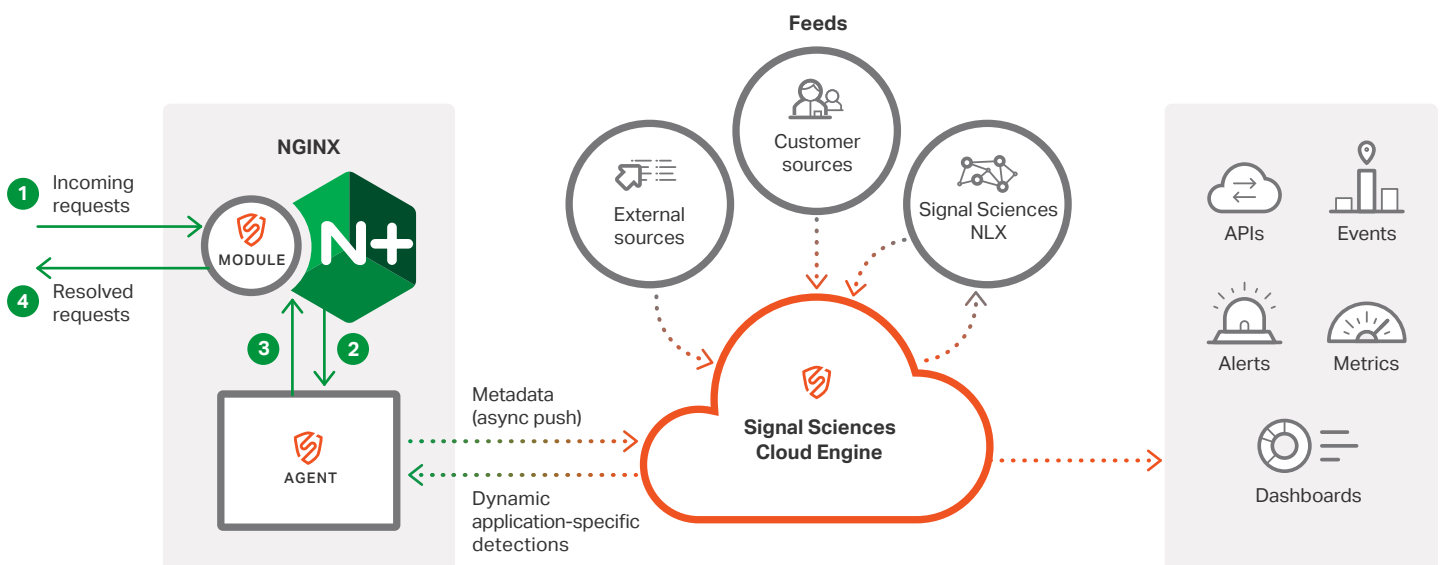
NGINX

1 Incoming requests

MODULE

N+

4 Resolved requests

3

2

AGENT

Feeds

External sources

Customer sources

Signal Sciences NLX

Metadata (async push)

Dynamic application-specific detections

Signal Sciences Cloud Engine

APIs

Events

Alerts

Metrics

Dashboards